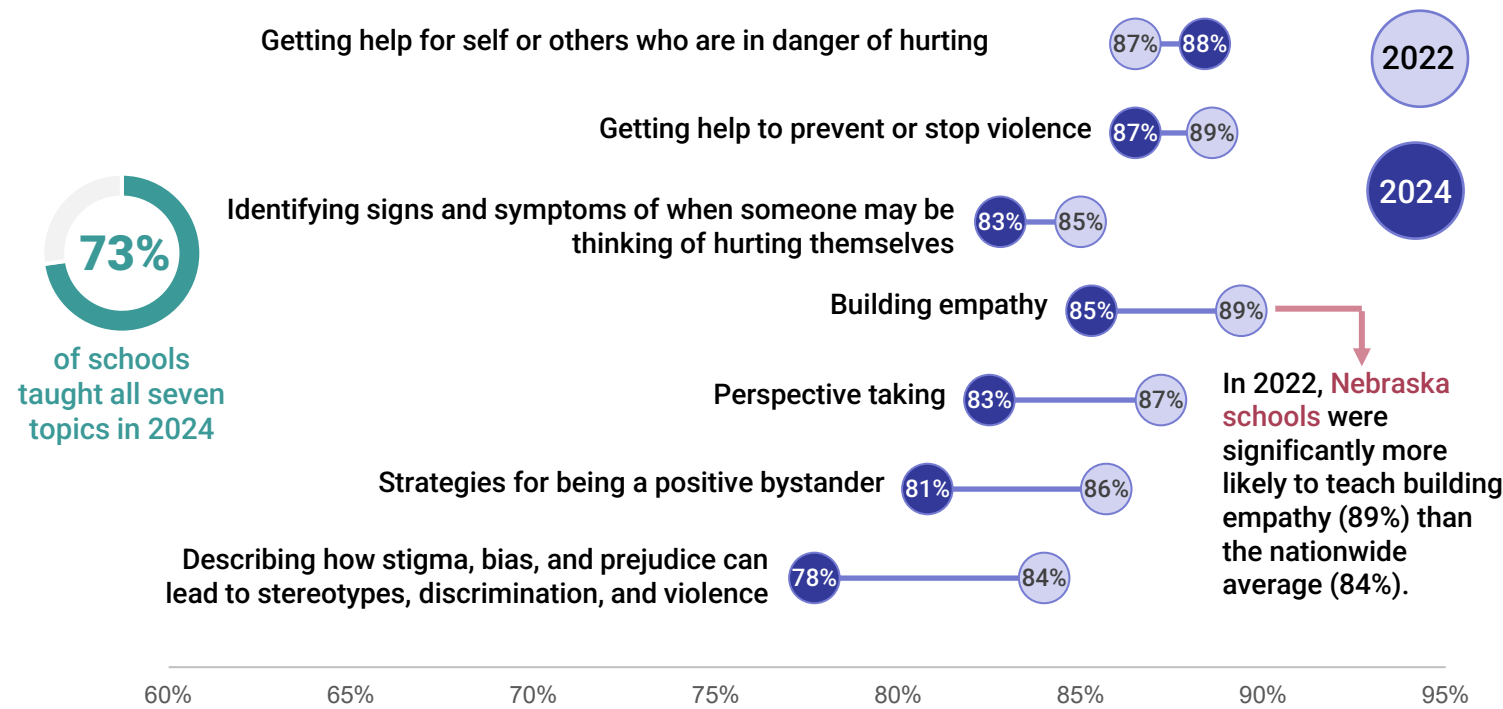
73%

of schools taught all seven topics in 2024

2022

2024

Getting help for self or others who are in danger of hurting 87% 88%

Getting help to prevent or stop violence 87% 89%

Identifying signs and symptoms of when someone may be thinking of hurting themselves 83% 85%

Building empathy 85% 89%

In 2022, Nebraska schools were significantly more likely to teach building empathy (89%) than the nationwide average (84%).

Perspective taking 83% 87%

Strategies for being a positive bystander 81% 86%

Describing how stigma, bias, and prejudice can lead to stereotypes, discrimination, and violence 78% 84%

60% 65% 70% 75% 80% 85% 90% 95%